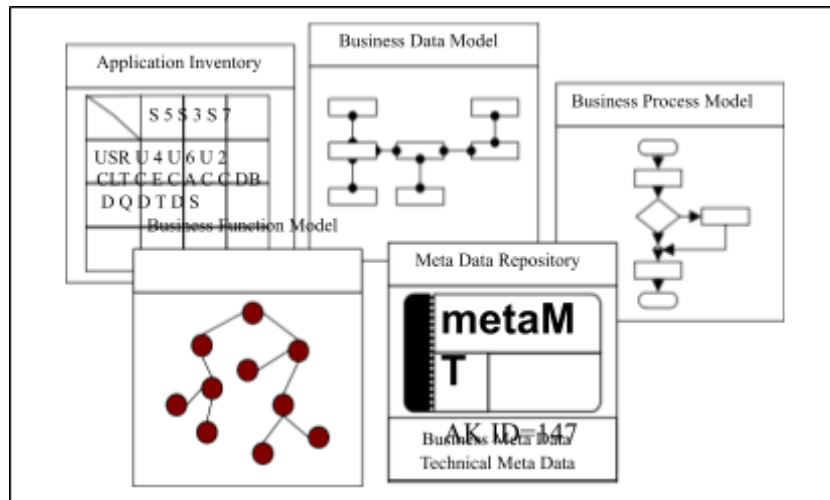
Application Inventory

S 5 S 3 S 7

USR U 4 U 6 U 2
CLT C E C A C C DB
D Q D T D S

Business Data Model

Business Process Model

Business Function Model

Meta Data Repository

metaM
T

AK ID=147
Business Meta Data
Technical Meta Data